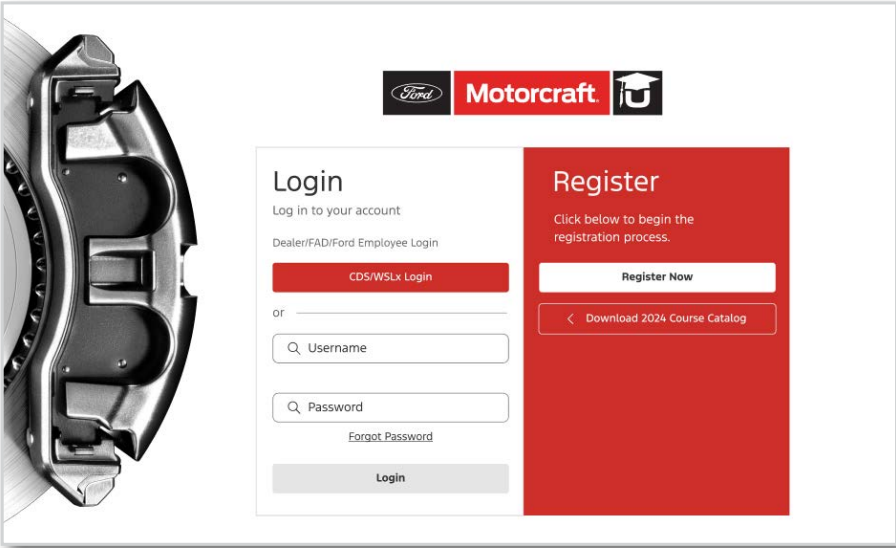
Ford Motorcraft.

Login
Log in to your account

Dealer/FAD/Ford Employee Login

CDS/WSLx Login

or

Username

Password

Forgot Password

Login

Register
Click below to begin the registration process.

Register Now

Download 2024 Course Catalog